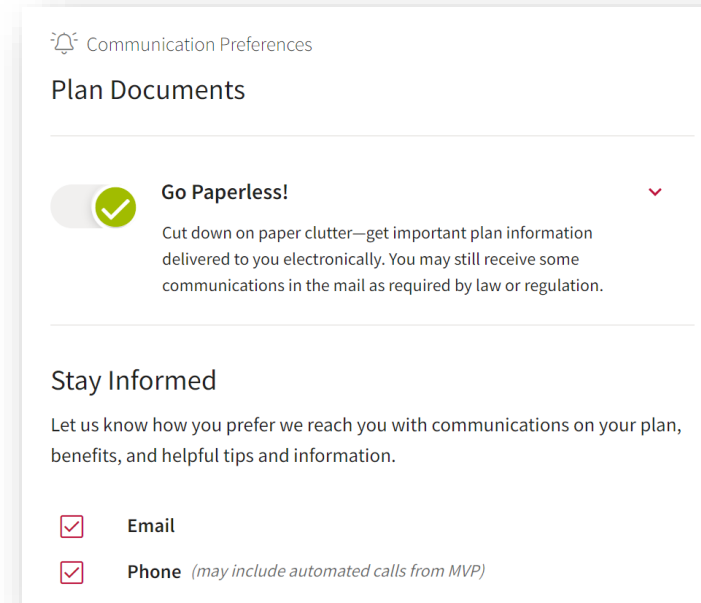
Communication Preferences

Plan Documents

Go Paperless!

Cut down on paper clutter—get important plan information delivered to you electronically. You may still receive some communications in the mail as required by law or regulation.

Stay Informed

Let us know how you prefer we reach you with communications on your plan, benefits, and helpful tips and information.

Email

Phone (may include automated calls from MVP)